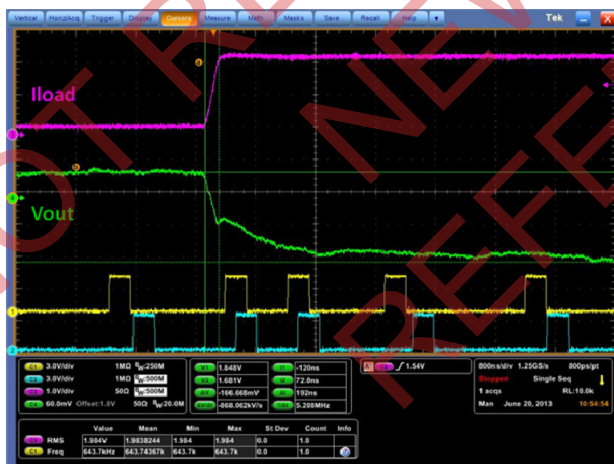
Vertical Horiz/Acq Trigger Display Cursors Measure Math Masks Save Recall Help Tek

Iload

Vout

a
b

C1 3.0V/div 1MΩ $B_W$:250M
C2 3.0V/div 1MΩ $B_W$:500M
C3 1.0V/div 50Ω $B_W$:500M
C4 60.0mV Offset:1.8V 50Ω $B_W$:20.0M

V1 1.848V
V2 1.681V
ΔV -166.668mV
dV/dt -868.062kV/s

t1 -120ns
t2 72.0ns
Δt 192ns
1/Δt 5.208MHz

C3 ∫ 1.54V

800ns/div 1.25GS/s 800ps/pt
Stopped Single Seq
1 acqs RL:10.0k
Man June 20, 2013 10:54:54

| | Value | Mean | Min | Max | St Dev | Count | Info |
|---|---|---|---|---|---|---|---|
| C4 RMS | 1.984V | 1.9838244 | 1.984 | 1.984 | 0.0 | 1.0 | |
| C1 Freq | 643.7kHz | 643.74367k | 643.7k | 643.7k | 0.0 | 1.0 | |